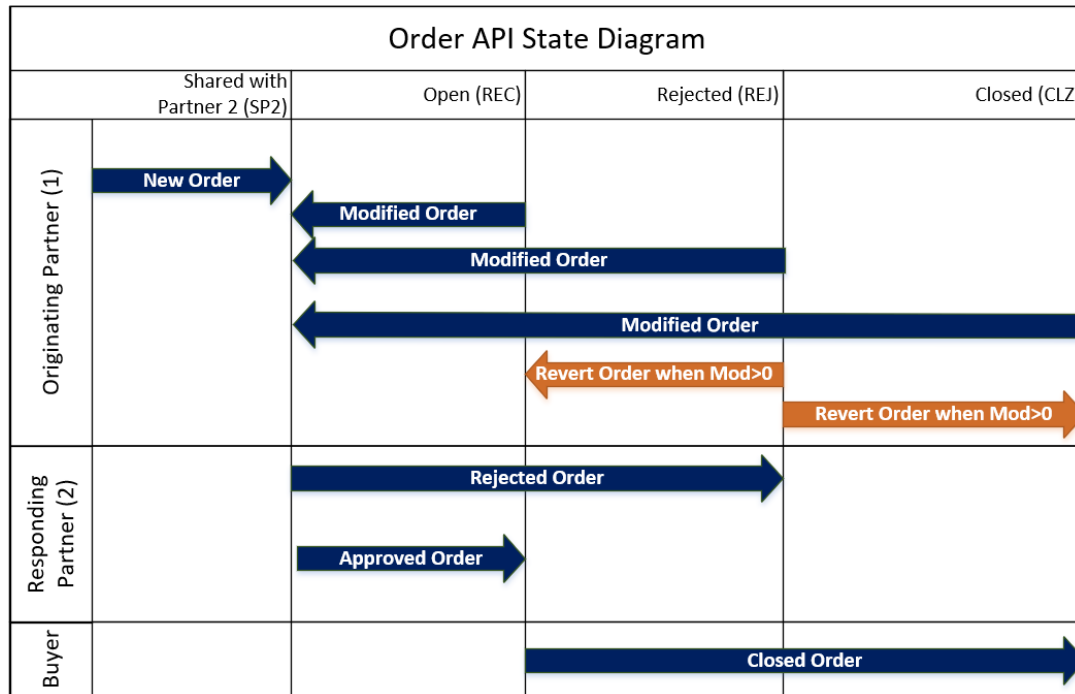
Order API State Diagram

| | Shared with Partner 2 (SP2) | Open (REC) | Rejected (REJ) | Closed (CLZ |
|---|---|---|---|---|
| Originating Partner (1) | | | | |
| Responding Partner (2) | | | | |
| Buyer | | | | |

New Order

Modified Order

Modified Order

Modified Order

Revert Order when Mod>0

Revert Order when Mod>0

Rejected Order

Approved Order

Closed Order